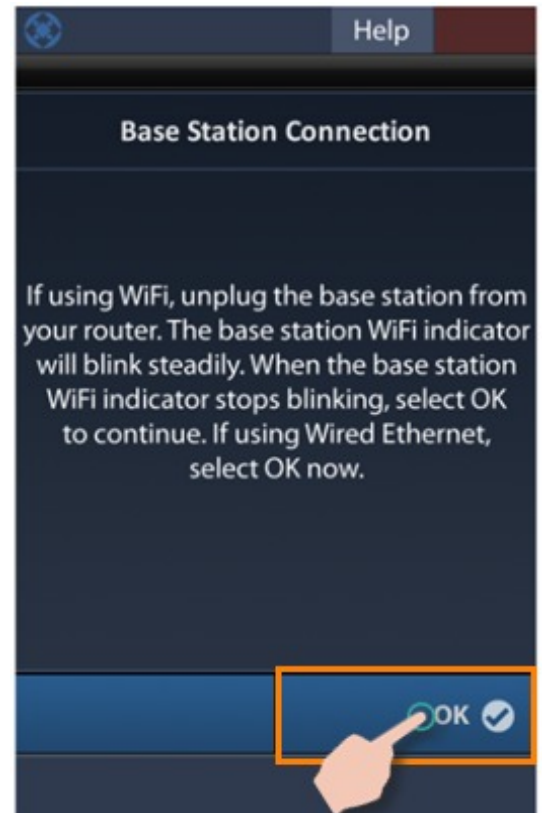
Help

Base Station Connection

If using WiFi, unplug the base station from your router. The base station WiFi indicator will blink steadily. When the base station WiFi indicator stops blinking, select OK to continue. If using Wired Ethernet, select OK now.

OK